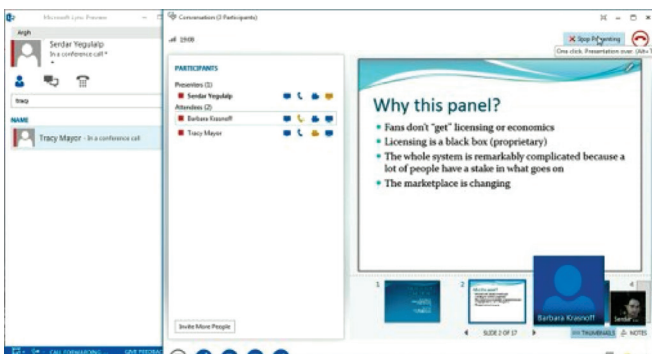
Microsoft Lync Preview

Argh

Serdar Yegulalp

In a conference call *

tracy

NAME

Tracy Mayor - In a conference call

Conversation (3 Participants)

19:08

PARTICIPANTS

Presenters (1)

Serdar Yegulalp

Attendees (2)

Barbara Krasnoff

Tracy Mayor

Invite More People

Stop Presenting

One click. Presentation over. (Alt+

Why this panel?

• Fans don't "get" licensing or economics

• Licensing is a black box (proprietary)

• The whole system is remarkably complicated because a lot of people have a stake in what goes on

• The marketplace is changing

1

2

Barbara Krasnoff

Serdar

SLIDE 2 OF 17

THUMBNAILS

NOTES

CALL FORWARDING

GIVE FEEDBACK